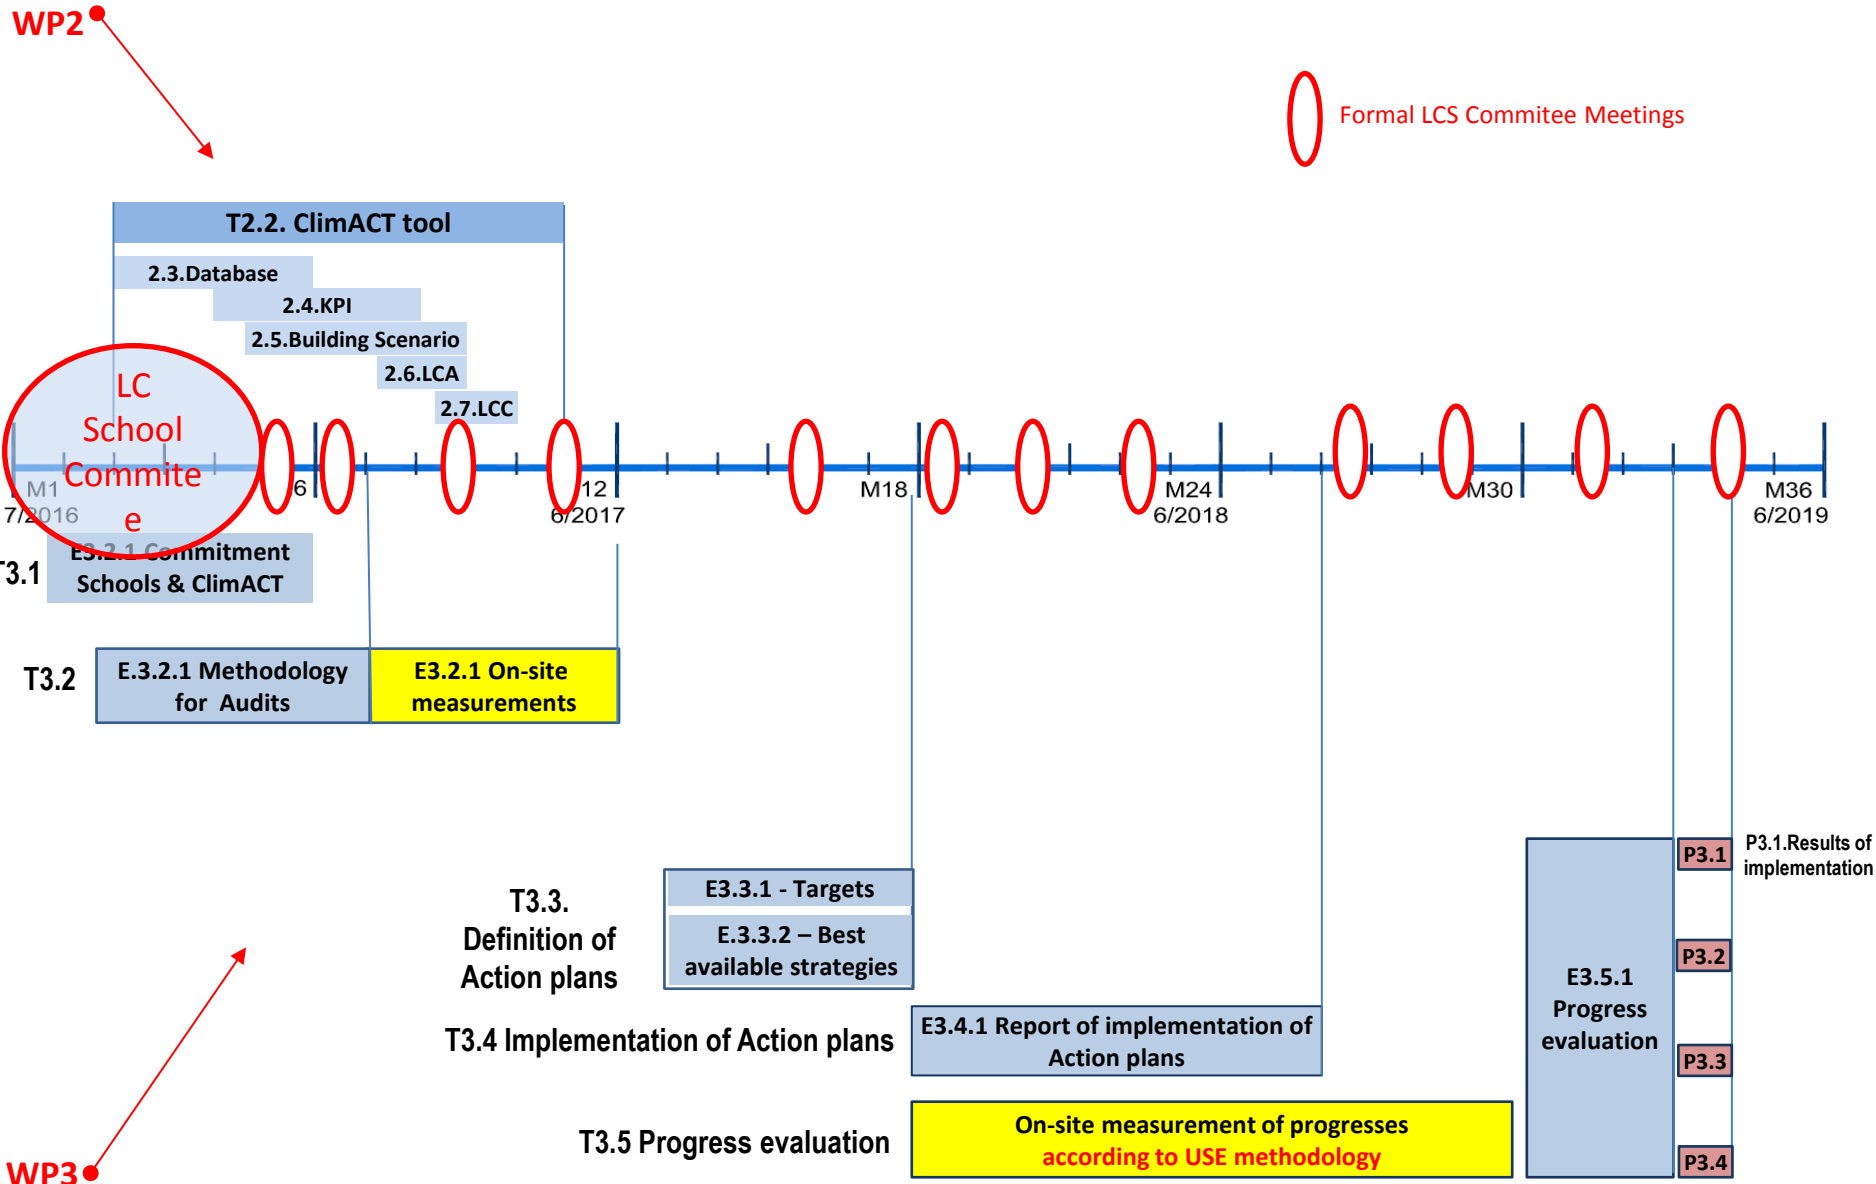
WP2

Formal LCS Commitee Meetings

T2.2. ClimACT tool

2.3.Database

2.4.KPI

2.5.Building Scenario

2.6.LCA

2.7.LCC

LC School Commitee

M1 7/2016

6

12 6/2017

M18

M24 6/2018

M30

M36 6/2019

T3.1

E3.2.1 Commitment Schools & ClimACT

T3.2

E.3.2.1 Methodology for Audits

E3.2.1 On-site measurements

T3.3. Definition of Action plans

E3.3.1 - Targets

E.3.3.2 – Best available strategies

T3.4 Implementation of Action plans

E3.4.1 Report of implementation of Action plans

T3.5 Progress evaluation

On-site measurement of progresses according to USE methodology

E3.5.1 Progress evaluation

P3.1

P3.1.Results of implementation

P3.2

P3.3

P3.4

WP3